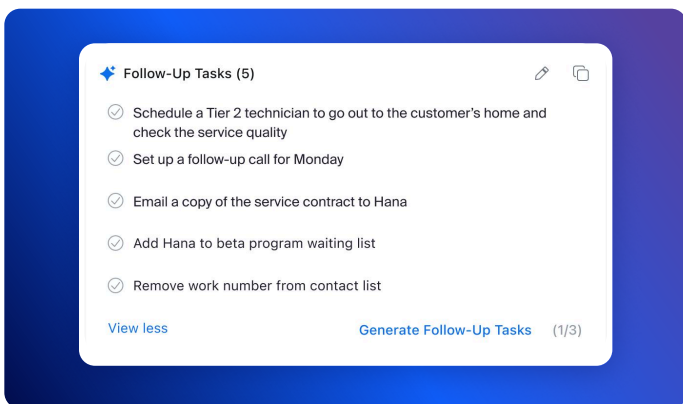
Follow-Up Tasks (5)

Schedule a Tier 2 technician to go out to the customer's home and check the service quality

Set up a follow-up call for Monday

Email a copy of the service contract to Hana

Add Hana to beta program waiting list

Remove work number from contact list

View less

Generate Follow-Up Tasks (1/3)